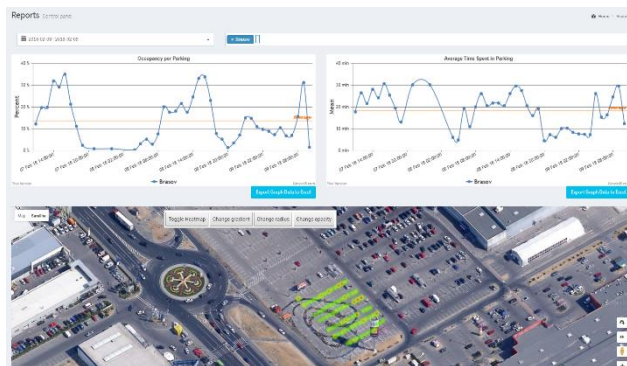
Reports Control panel

Home

2018-02-09 - 2018-02-10

Occupancy per Parking

Percent

40 %

30 %

20 %

10 %

0 %

07 Feb 18 16:00:00

07 Feb 18 20:00:00

08 Feb 18 00:00:00

08 Feb 18 04:00:00

08 Feb 18 08:00:00

08 Feb 18 12:00:00

Brasov

Export Graph Data to Excel

Average Time Spent in Parking

Minute

40 min

30 min

20 min

10 min

0 min

07 Feb 18 16:00:00

07 Feb 18 20:00:00

08 Feb 18 00:00:00

08 Feb 18 04:00:00

08 Feb 18 08:00:00

08 Feb 18 12:00:00

Brasov

Export Graph Data to Excel

Map Satellite

Toggle Heatmap

Change gradient

Change radius

Change opacity